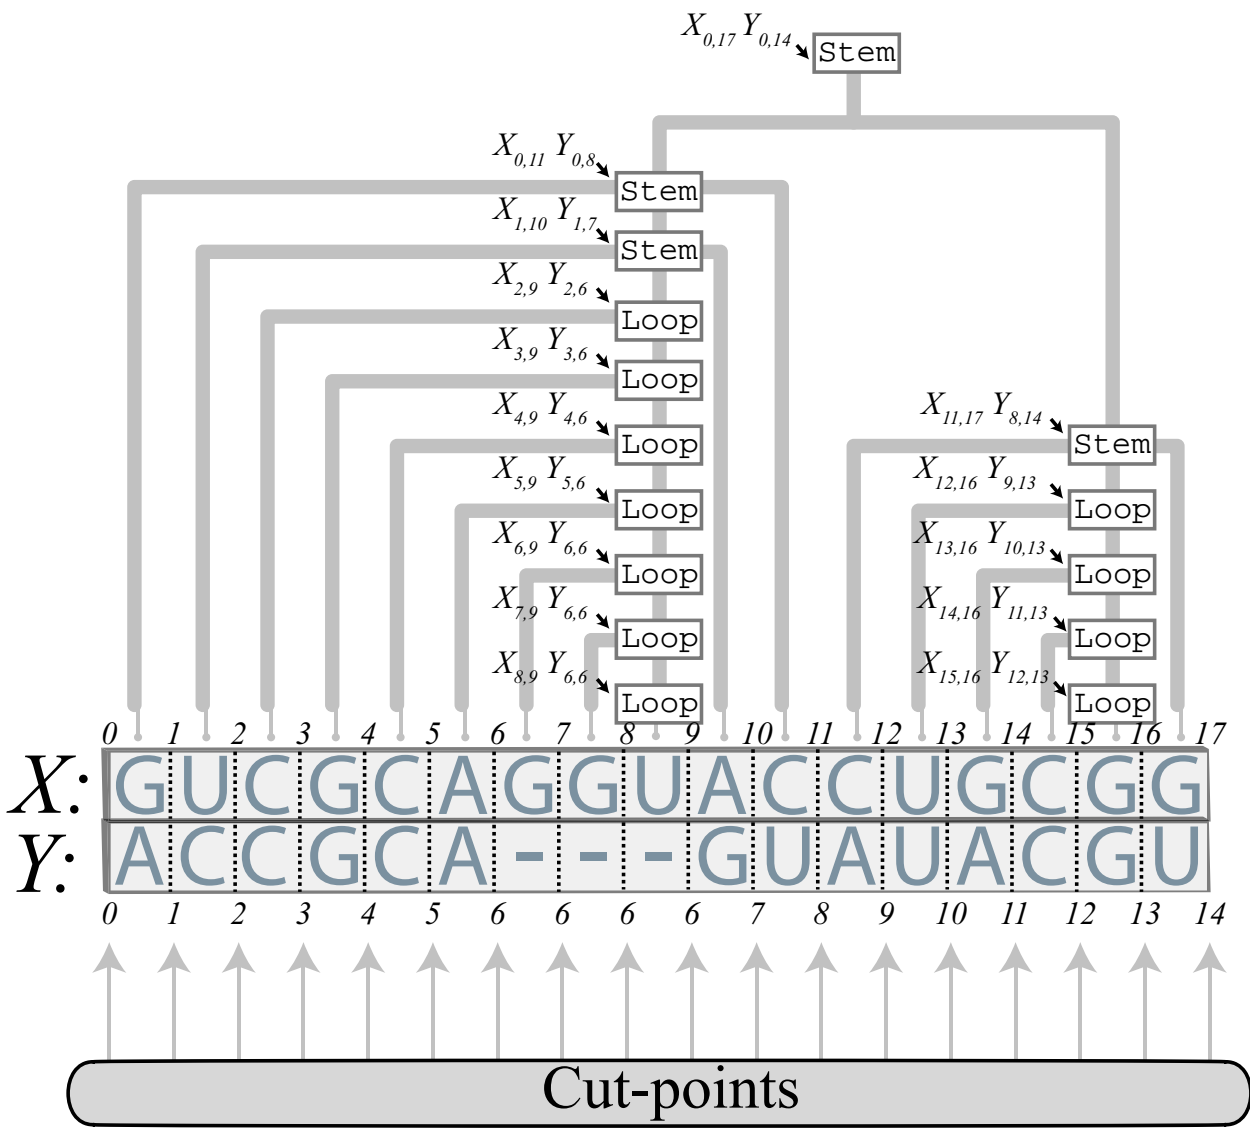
$X_{0,17}$ $Y_{0,14}$ Stem

$X_{0,11}$ $Y_{0,8}$ Stem

$X_{1,10}$ $Y_{1,7}$ Stem

$X_{2,9}$ $Y_{2,6}$ Loop

$X_{3,9}$ $Y_{3,6}$ Loop

$X_{4,9}$ $Y_{4,6}$ Loop

$X_{5,9}$ $Y_{5,6}$ Loop

$X_{6,9}$ $Y_{6,6}$ Loop

$X_{7,9}$ $Y_{6,6}$ Loop

$X_{8,9}$ $Y_{6,6}$ Loop

$X_{11,17}$ $Y_{8,14}$ Stem

$X_{12,16}$ $Y_{9,13}$ Loop

$X_{13,16}$ $Y_{10,13}$ Loop

$X_{14,16}$ $Y_{11,13}$ Loop

$X_{15,16}$ $Y_{12,13}$ Loop

0 1 2 3 4 5 6 7 8 9 10 11 12 13 14 15 16 17

X: G U C G C A G G U A C C U G C G G

Y: A C C G C A - - - G U A U A C G U

0 1 2 3 4 5 6 6 6 6 7 8 9 10 11 12 13 14

Cut-points